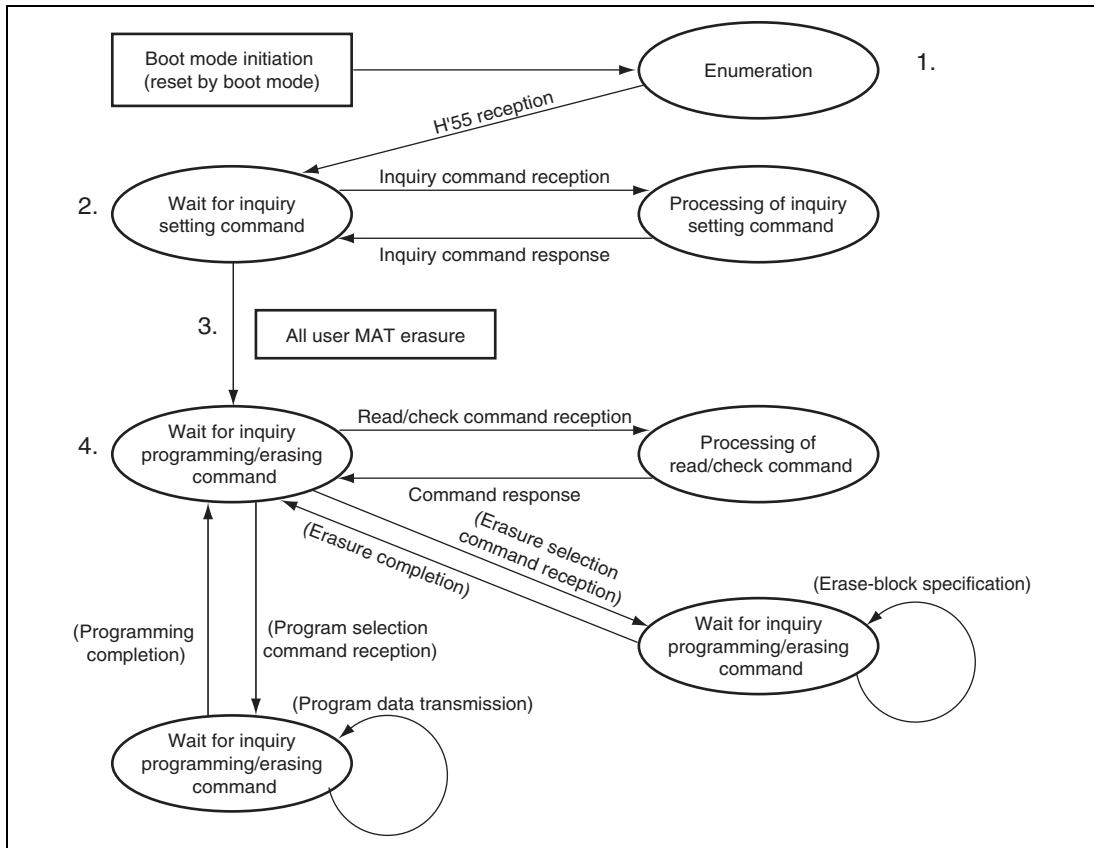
Boot mode initiation (reset by boot mode)

Enumeration

1.

H'55 reception

2.

Wait for inquiry setting command

Inquiry command reception

Processing of inquiry setting command

Inquiry command response

3.

All user MAT erasure

4.

Wait for inquiry programming/erasing command

Read/check command reception

Processing of read/check command

Command response

(Erasure selection command reception)

(Erasure completion)

(Erase-block specification)

Wait for inquiry programming/erasing command

(Programming completion)

(Program selection command reception)

(Program data transmission)

Wait for inquiry programming/erasing command